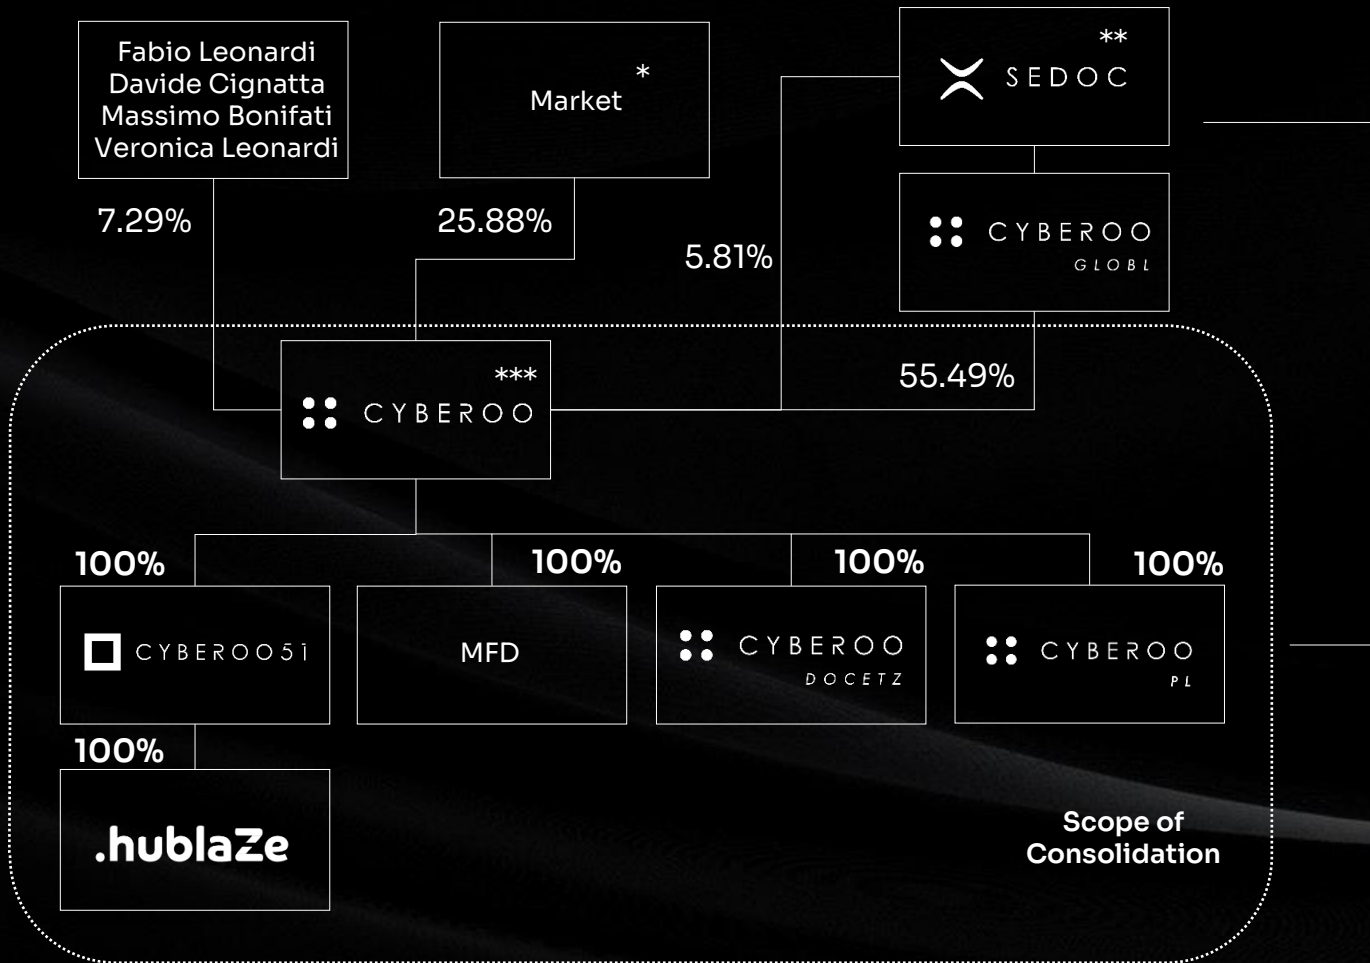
Fabio Leonardi
Davide Cignatta
Massimo Bonifati
Veronica Leonardi

Market *

** SEDOC

CYBEROO GLOBL

7.29%

25.88%

5.81%

55.49%

*** CYBEROO

100%

100%

100%

100%

CYBEROO51

MFD

CYBEROO DOCETZ

CYBEROO PL

100%

.hublaZe

Scope of Consolidation